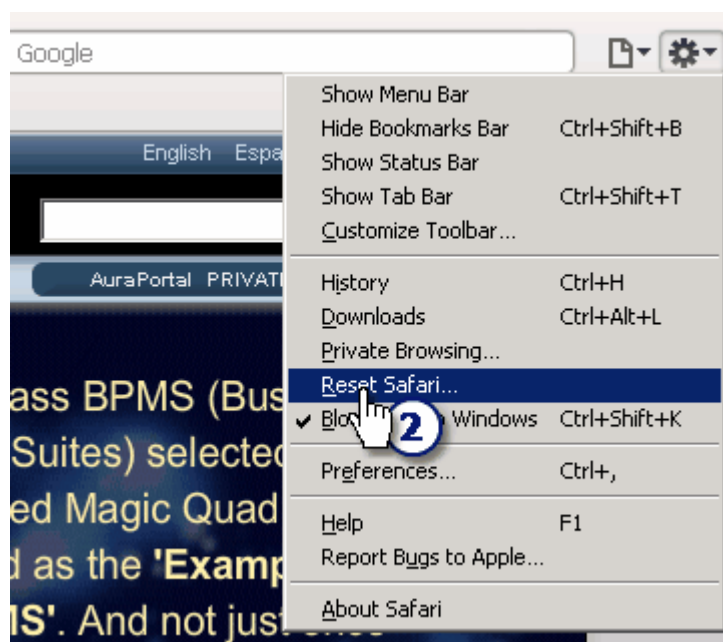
Google

English Espa

AuraPortal PRIVAT

ass BPMS (Bus
Suites) selected
ed Magic Quad
l as the 'Examp
IS'. And not just

Show Menu Bar
Hide Bookmarks Bar Ctrl+Shift+B
Show Status Bar
Show Tab Bar Ctrl+Shift+T
Customize Toolbar...

History Ctrl+H
Downloads Ctrl+Alt+L
Private Browsing...
Reset Safari...
✔ Blo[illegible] Windows Ctrl+Shift+K

2

Preferences... Ctrl+,

Help F1
Report Bugs to Apple...

About Safari